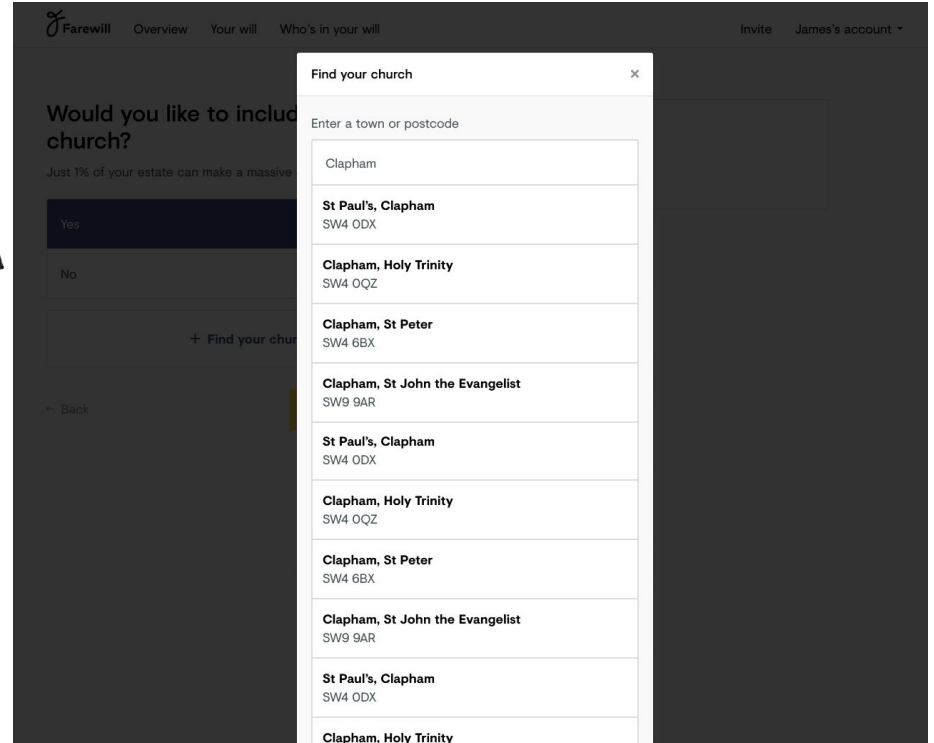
Farewill Overview Your will Who's in your will

Invite James's account

Would you like to includ church?

Just 1% of your estate can make a massive

Yes

No

+ Find your chur

← Back

Find your church ×

Enter a town or postcode

Clapham

St Paul's, Clapham
SW4 0DX

Clapham, Holy Trinity
SW4 0QZ

Clapham, St Peter
SW4 6BX

Clapham, St John the Evangelist
SW9 9AR

St Paul's, Clapham
SW4 0DX

Clapham, Holy Trinity
SW4 0QZ

Clapham, St Peter
SW4 6BX

Clapham, St John the Evangelist
SW9 9AR

St Paul's, Clapham
SW4 0DX

Clapham, Holy Trinity